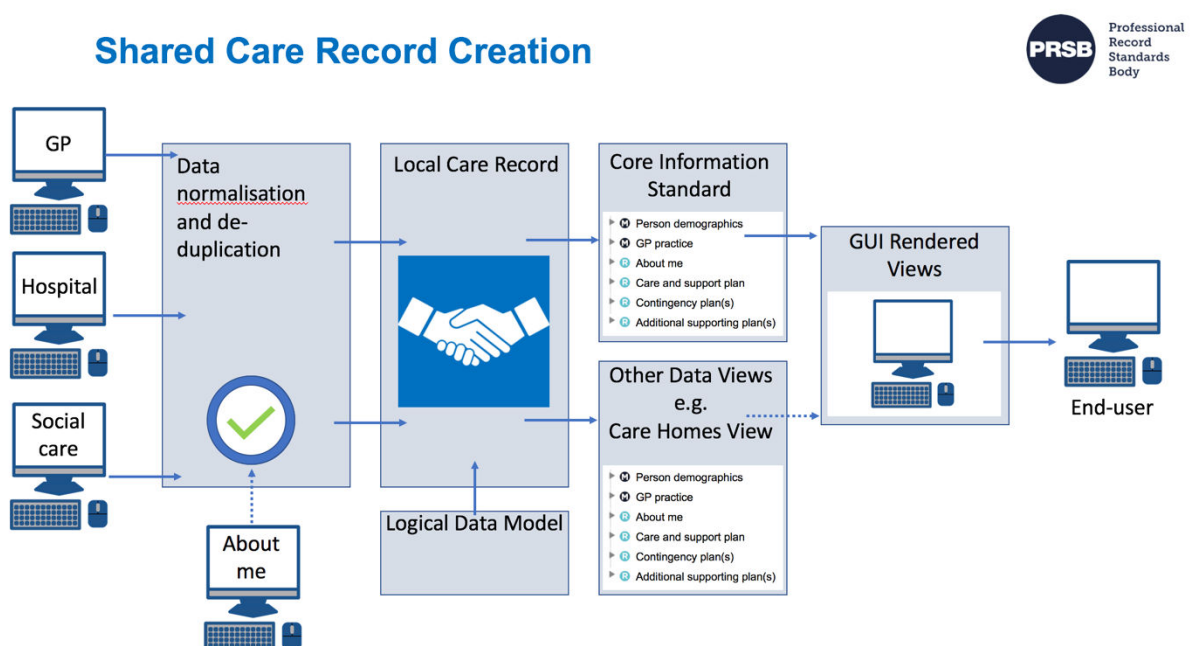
Shared Care Record Creation

PRSB Professional Record Standards Body

GP

Hospital

Social care

Data normalisation and de-duplication

About me

Local Care Record

Logical Data Model

Core Information Standard

M Person demographics
M GP practice
R About me
R Care and support plan
R Contingency plan(s)
R Additional supporting plan(s)

Other Data Views e.g. Care Homes View

M Person demographics
M GP practice
R About me
R Care and support plan
R Contingency plan(s)
R Additional supporting plan(s)

GUI Rendered Views

End-user